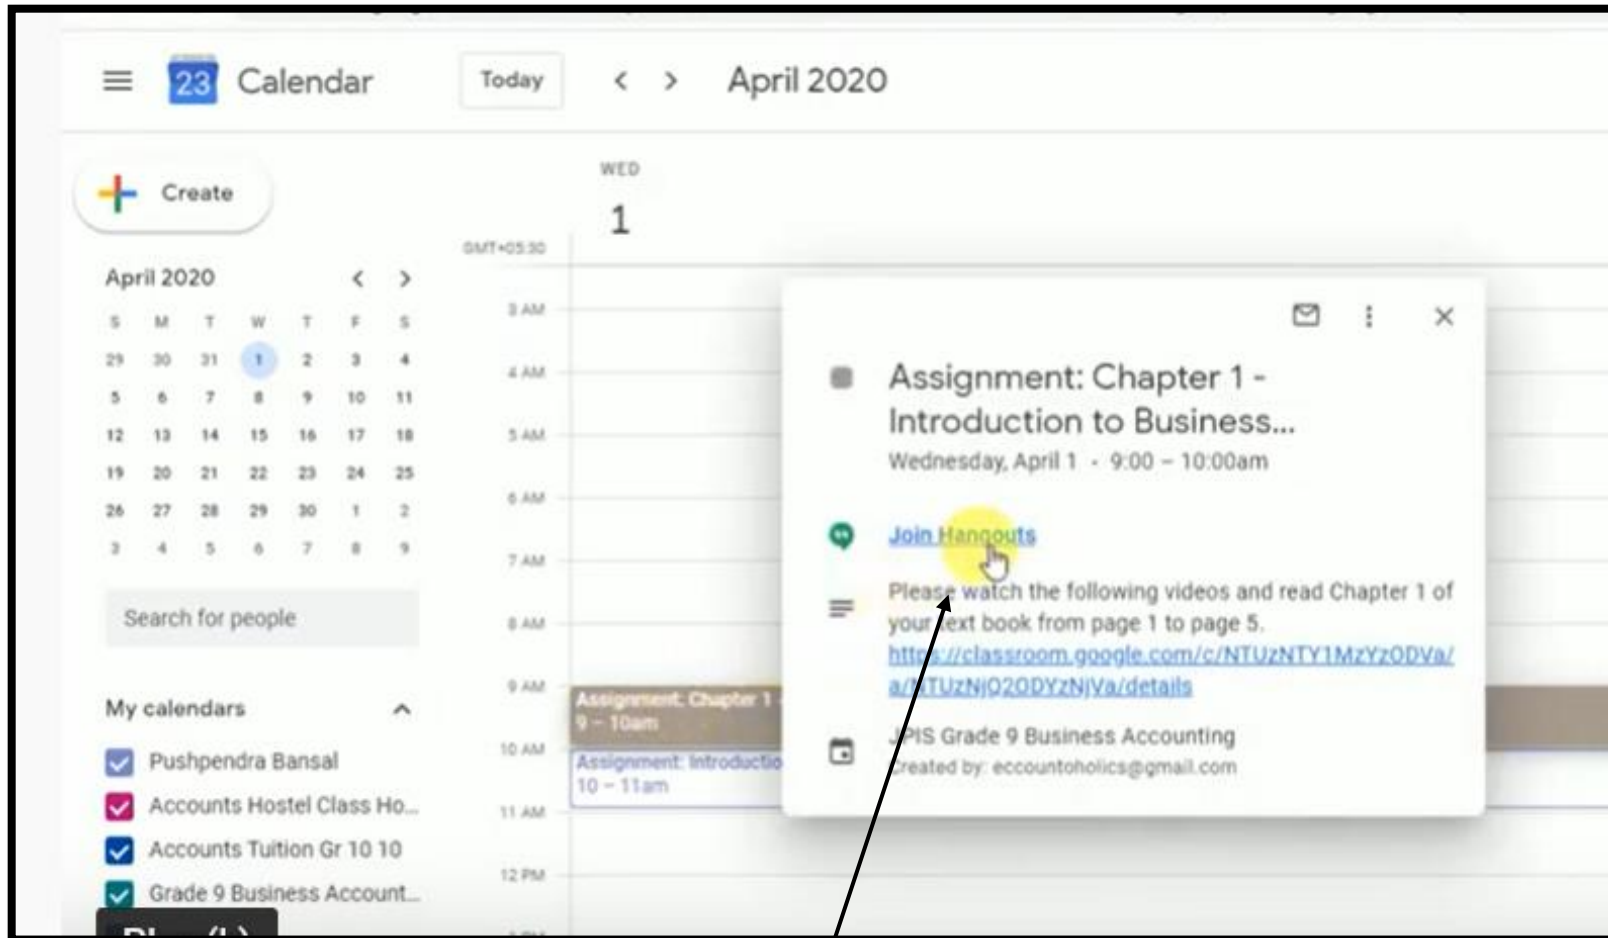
23 Calendar

Today

April 2020

Create

April 2020

| S | M | T | W | T | F | S |
|---|---|---|---|---|---|---|
| 29 | 30 | 31 | 1 | 2 | 3 | 4 |
| 5 | 6 | 7 | 8 | 9 | 10 | 11 |
| 12 | 13 | 14 | 15 | 16 | 17 | 18 |
| 19 | 20 | 21 | 22 | 23 | 24 | 25 |
| 26 | 27 | 28 | 29 | 30 | 1 | 2 |
| 3 | 4 | 5 | 6 | 7 | 8 | 9 |

Search for people

My calendars

Pushpendra Bansal

Accounts Hostel Class Ho...

Accounts Tuition Gr 10 10

Grade 9 Business Account...

WED

1

GMT+05:30

3 AM

4 AM

5 AM

6 AM

7 AM

8 AM

9 AM

10 AM

11 AM

12 PM

Assignment: Chapter 1
9 – 10am

Assignment: Introductio
10 – 11am

Assignment: Chapter 1 - Introduction to Business...

Wednesday, April 1 · 9:00 – 10:00am

Join Hangouts

Please watch the following videos and read Chapter 1 of your text book from page 1 to page 5.
https://classroom.google.com/c/NTUzNTY1MzYzODVa/a/NTUzNjO2ODYzNjVa/details

JPIS Grade 9 Business Accounting
Created by: eccountoholics@gmail.com